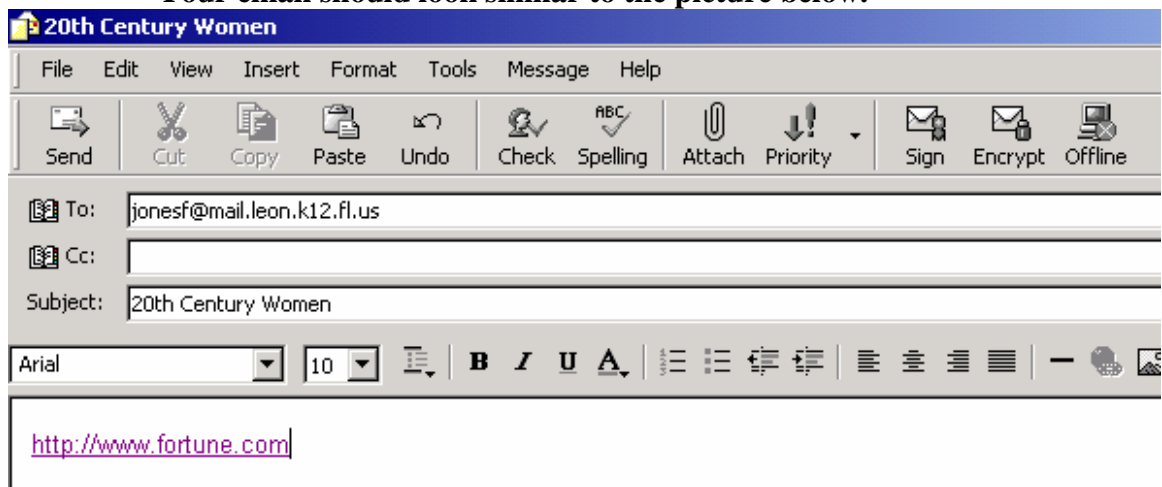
Your email should look similar to the picture below.

20th Century Women

File Edit View Insert Format Tools Message Help

Send Cut Copy Paste Undo Check Spelling Attach Priority Sign Encrypt Offline

To: jonesf@mail.leon.k12.fl.us

Cc:

Subject: 20th Century Women

Arial 10 B I U A

http://www.fortune.com